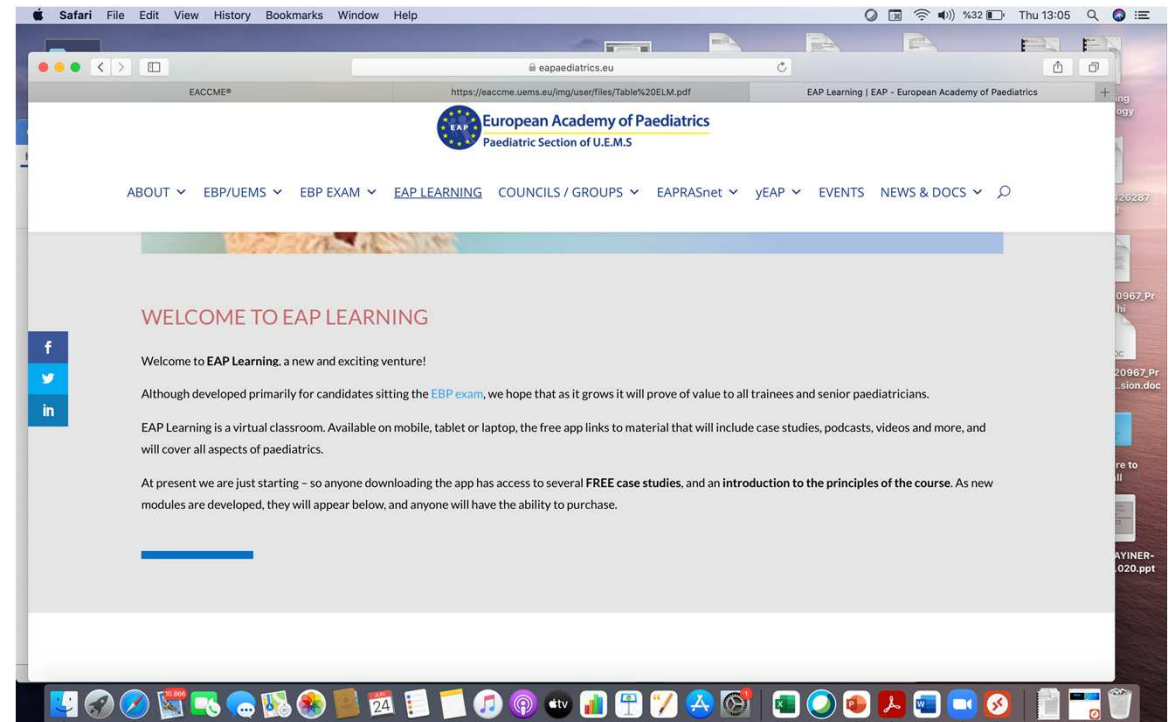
Safari File Edit View History Bookmarks Window Help

%32 Thu 13:05

eapaediatrics.eu

EACCME®

https://eaccme.uems.eu/img/user/files/Table%20ELM.pdf

EAP Learning | EAP - European Academy of Paediatrics

EAP

European Academy of Paediatrics
Paediatric Section of U.E.M.S

ABOUT EBP/UEMS EBP EXAM EAP LEARNING COUNCILS / GROUPS EAPRASnet yEAP EVENTS NEWS & DOCS

WELCOME TO EAP LEARNING

Welcome to **EAP Learning**, a new and exciting venture!

Although developed primarily for candidates sitting the EBP exam, we hope that as it grows it will prove of value to all trainees and senior paediatricians.

EAP Learning is a virtual classroom. Available on mobile, tablet or laptop, the free app links to material that will include case studies, podcasts, videos and more, and will cover all aspects of paediatrics.

At present we are just starting – so anyone downloading the app has access to several **FREE case studies**, and an **introduction to the principles of the course**. As new modules are developed, they will appear below, and anyone will have the ability to purchase.

ng
ogy

26287

0967_Pr
hi

20967_Pr
.sion.doc

re to
ll

AYINER-
.020.ppt

10.866

24